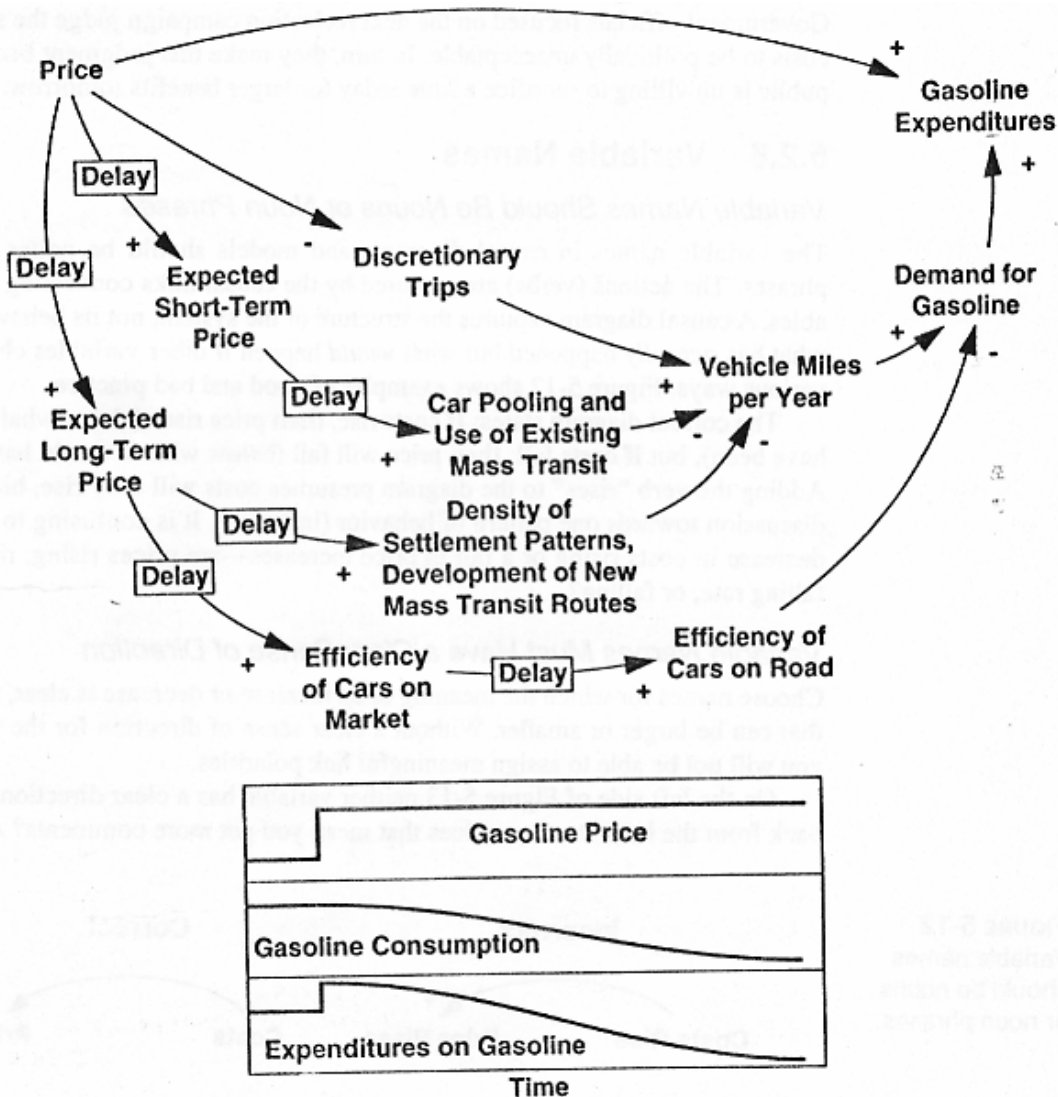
Price

+

Gasoline Expenditures

+

+

Delay

Delay

+

Expected Short-Term Price

-

Discretionary Trips

Demand for Gasoline

+

+

Vehicle Miles per Year

-

+

Expected Long-Term Price

Delay

+

Car Pooling and Use of Existing Mass Transit

-

-

Delay

Density of Settlement Patterns, Development of New Mass Transit Routes

+

Delay

+

Efficiency of Cars on Road

+

Efficiency of Cars on Market

Delay

+

Gasoline Price

Gasoline Consumption

Expenditures on Gasoline

Time